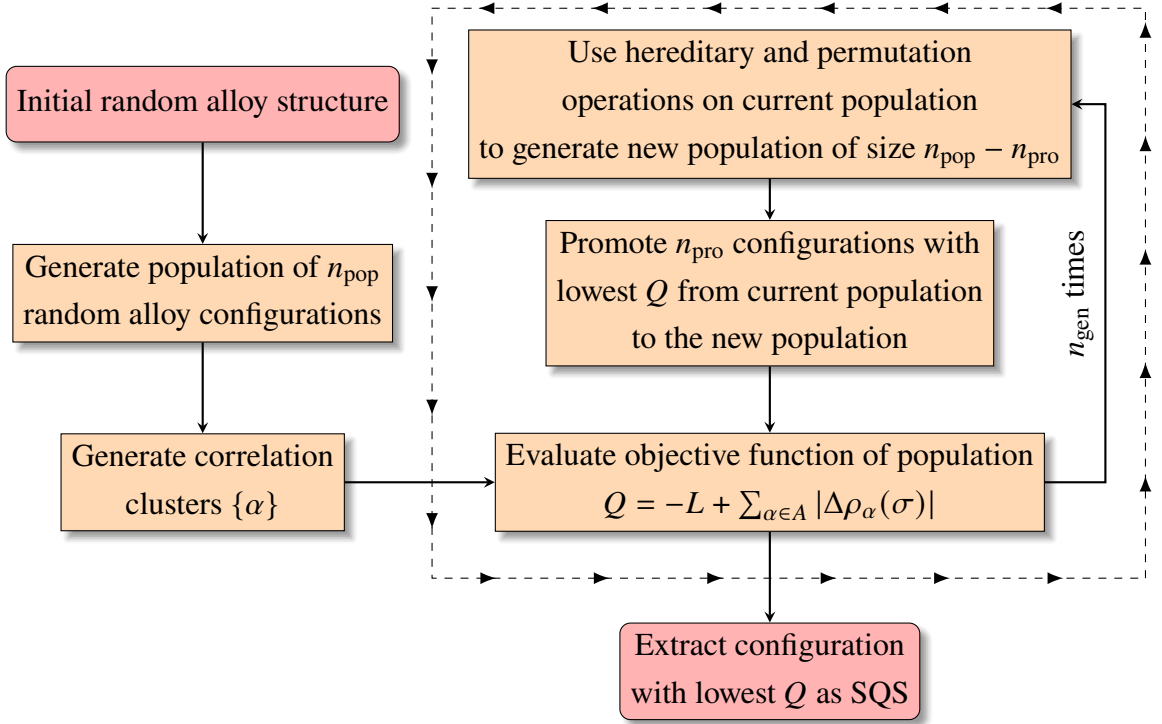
Initial random alloy structure

Generate population of $n_{\text{pop}}$ random alloy configurations

Generate correlation clusters $\{\alpha\}$

Use hereditary and permutation operations on current population to generate new population of size $n_{\text{pop}} - n_{\text{pro}}$

Promote $n_{\text{pro}}$ configurations with lowest $Q$ from current population to the new population

Evaluate objective function of population $Q = -L + \sum_{\alpha \in A} |\Delta\rho_{\alpha}(\sigma)|$

$n_{\text{gen}}$ times

Extract configuration with lowest $Q$ as SQS